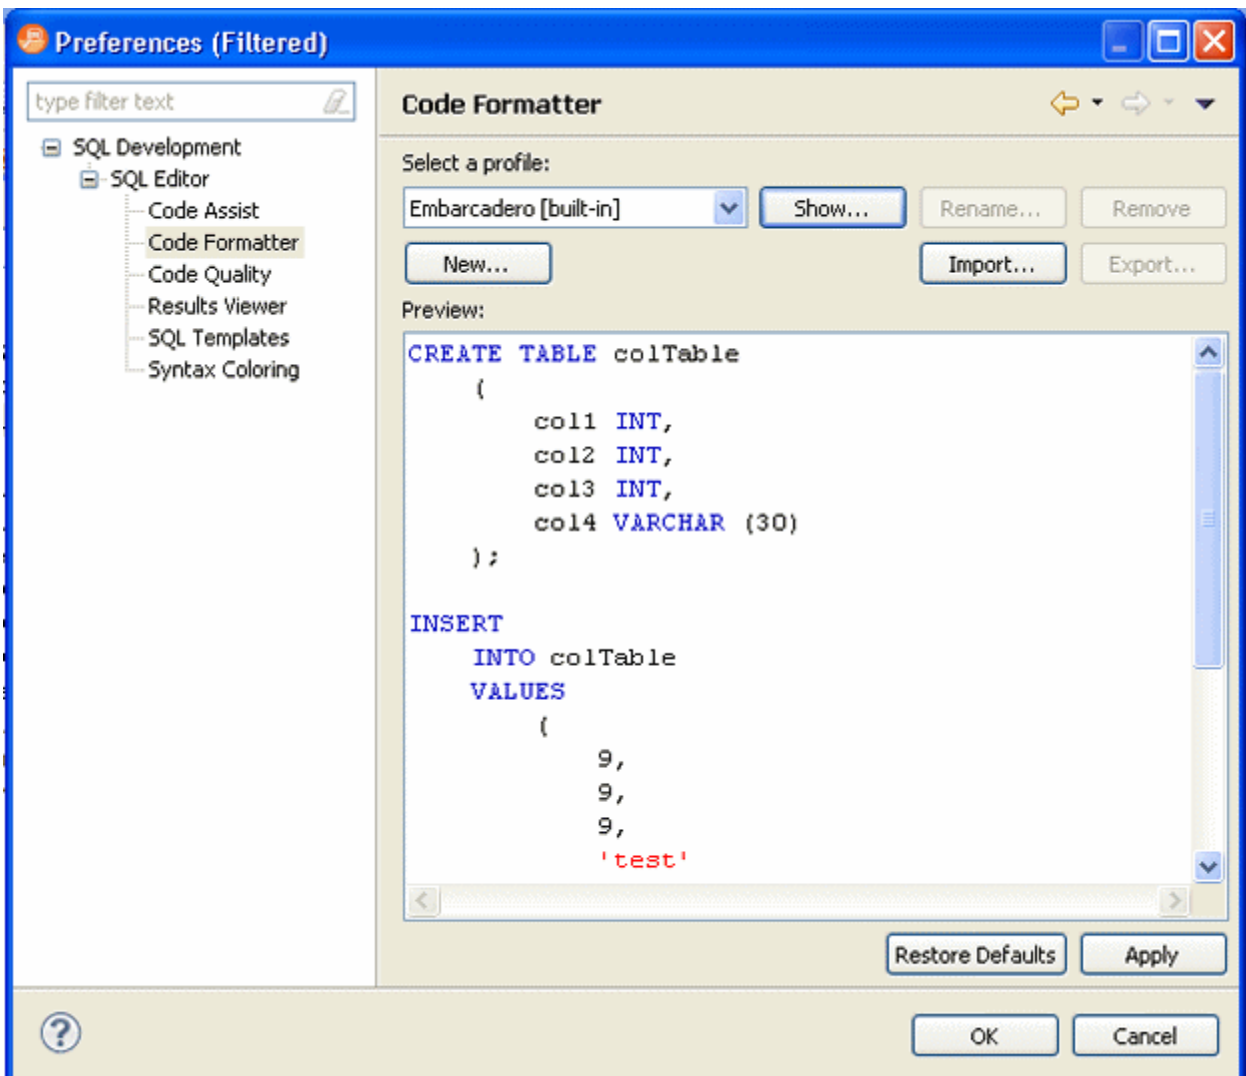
Preferences (Filtered)

type filter text

SQL Development
SQL Editor
Code Assist
Code Formatter
Code Quality
Results Viewer
SQL Templates
Syntax Coloring

Code Formatter

Select a profile:

Embarcadero [built-in]

Show...

Rename...

Remove

New...

Import...

Export...

Preview:

CREATE TABLE colTable
(
col1 INT,
col2 INT,
col3 INT,
col4 VARCHAR (30)
);

INSERT
INTO colTable
VALUES
(
9,
9,
9,
'test'

Restore Defaults

Apply

OK

Cancel